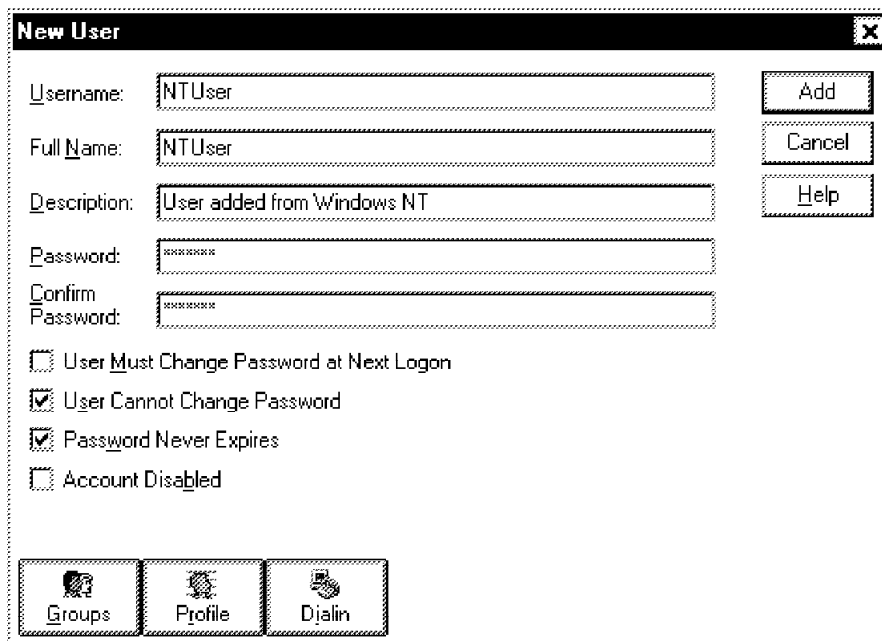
New User

Username: NTUser

Full Name: NTUser

Description: User added from Windows NT

Password: *******

Confirm Password: *******

Add

Cancel

Help

User Must Change Password at Next Logon

User Cannot Change Password

Password Never Expires

Account Disabled

Groups

Profile

Dialin